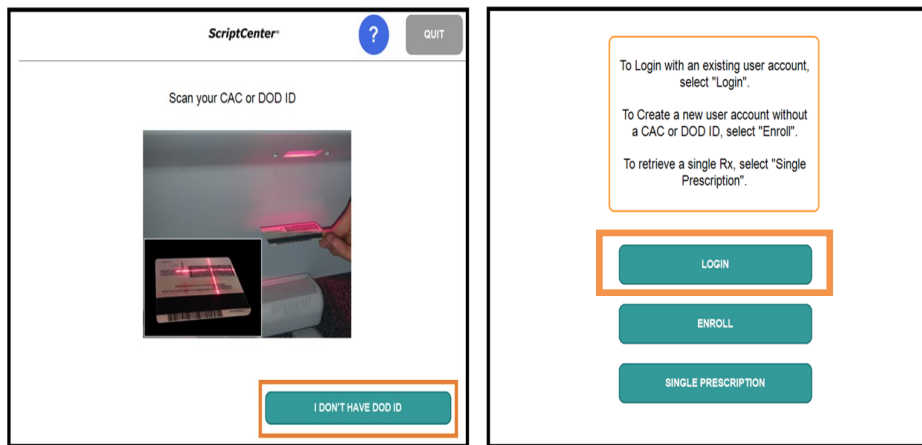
ScriptCenter®

?

QUIT

Scan your CAC or DOD ID

I DON'T HAVE DOD ID

To Login with an existing user account, select "Login".

To Create a new user account without a CAC or DOD ID, select "Enroll".

To retrieve a single Rx, select "Single Prescription".

LOGIN

ENROLL

SINGLE PRESCRIPTION